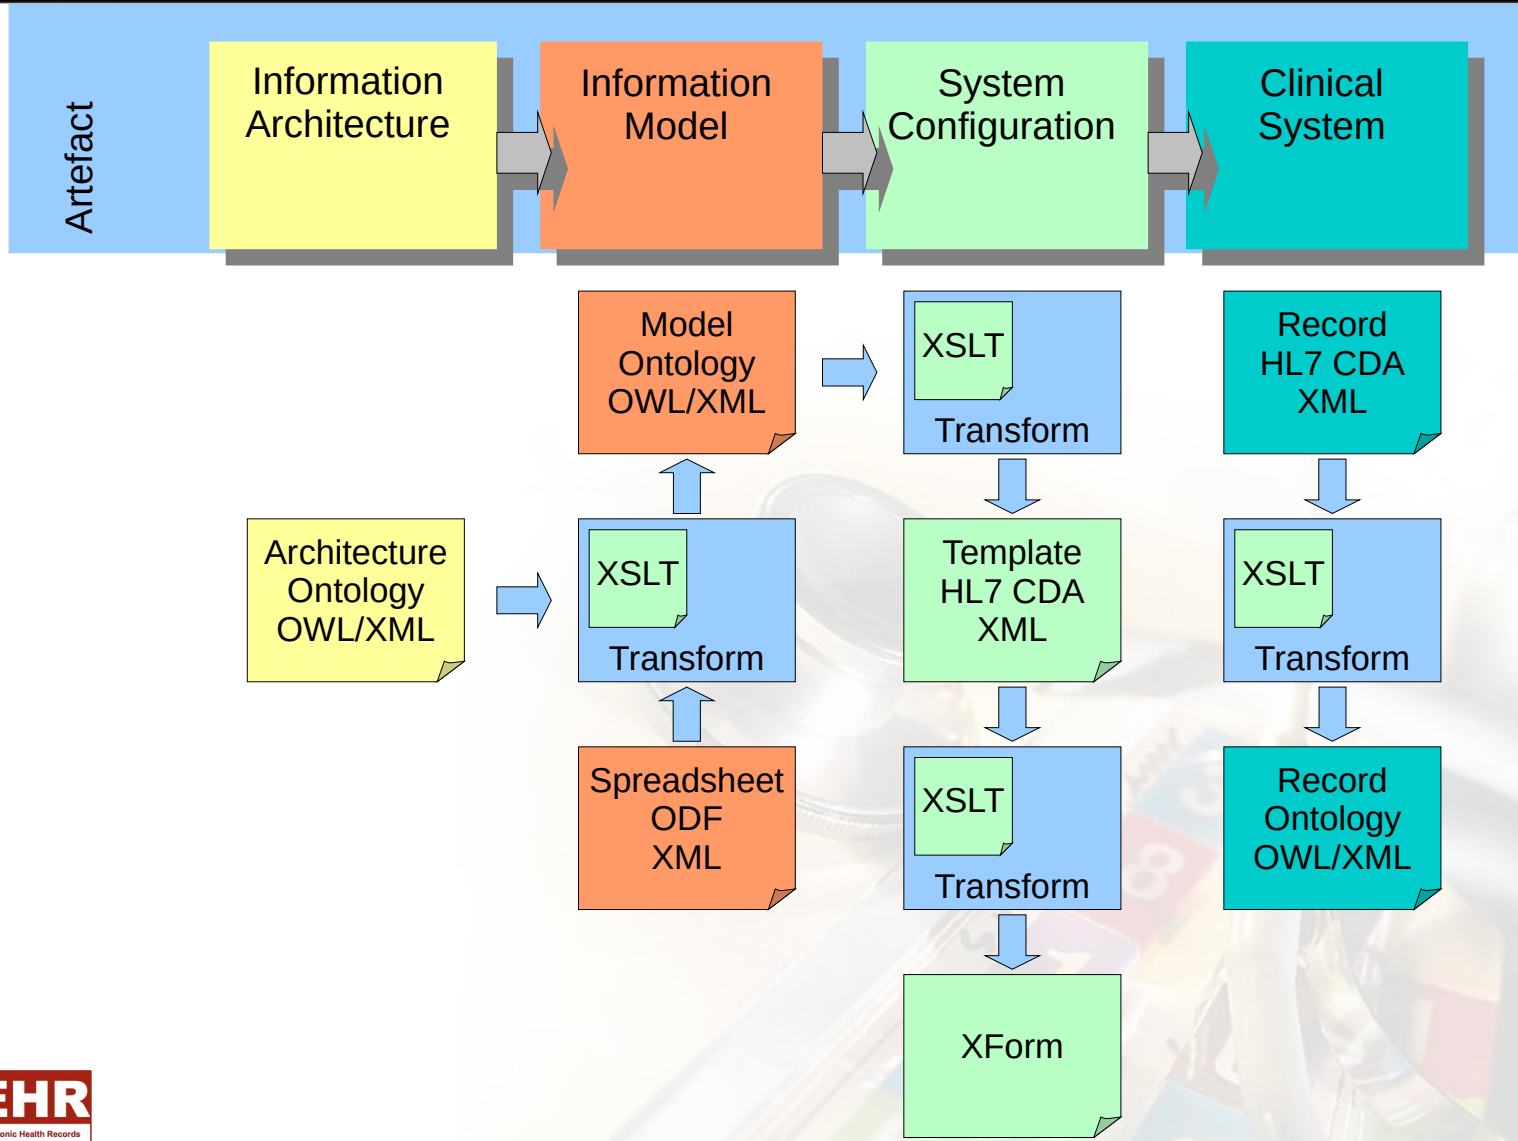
Artefact

Information Architecture

Information Model

System Configuration

Clinical System

Model Ontology OWL/XML

XSLT

Transform

Record HL7 CDA XML

Architecture Ontology OWL/XML

XSLT

Transform

Template HL7 CDA XML

XSLT

Transform

Spreadsheet ODF XML

XSLT

Transform

Record Ontology OWL/XML

XForm

EHR
onic Health Records